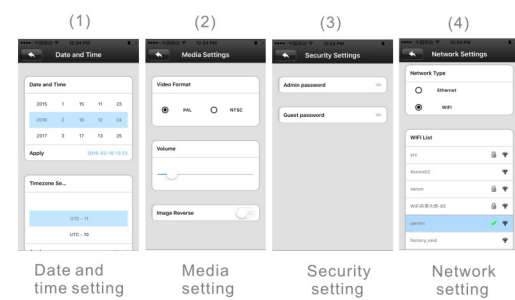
(1)

Date and Time

Date and Time

2015 1 15 11 23
2016 2 16 12 24
2017 3 17 13 25

Apply 2016-02-16 12:23

Timezone Se...

UTC - 11
UTC - 10

(2)

Media Settings

Video Format

PAL NTSC

Volume

Image Reverse

(3)

Security Settings

Admin password

Guest password

(4)

Network Settings

Network Type

Ethernet

WiFi

WiFi List

yrc

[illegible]

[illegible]

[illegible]

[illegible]

factory_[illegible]

Date and time setting

Media setting

Security setting

Network setting